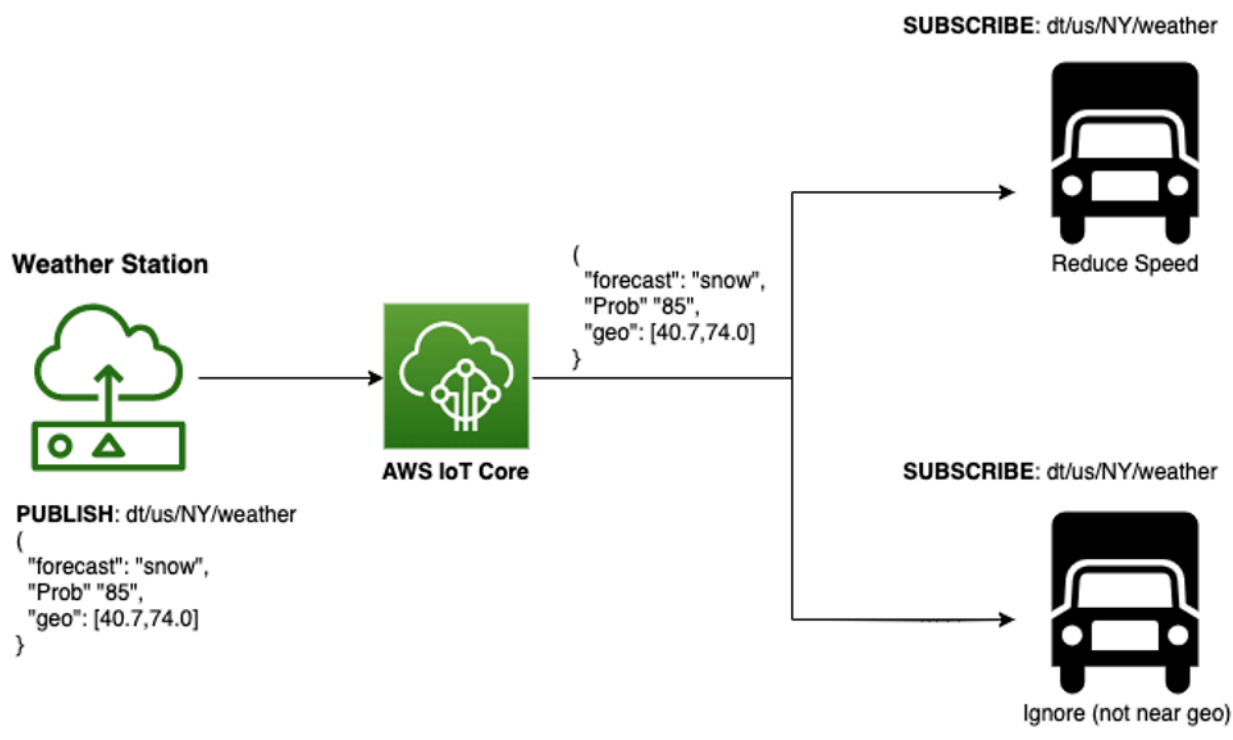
SUBSCRIBE: dt/us/NY/weather

Weather Station

(
"forecast": "snow",
"Prob" "85",
"geo": [40.7,74.0]
}

Reduce Speed

AWS IoT Core

PUBLISH: dt/us/NY/weather
(
"forecast": "snow",
"Prob" "85",
"geo": [40.7,74.0]
}

SUBSCRIBE: dt/us/NY/weather

Ignore (not near geo)